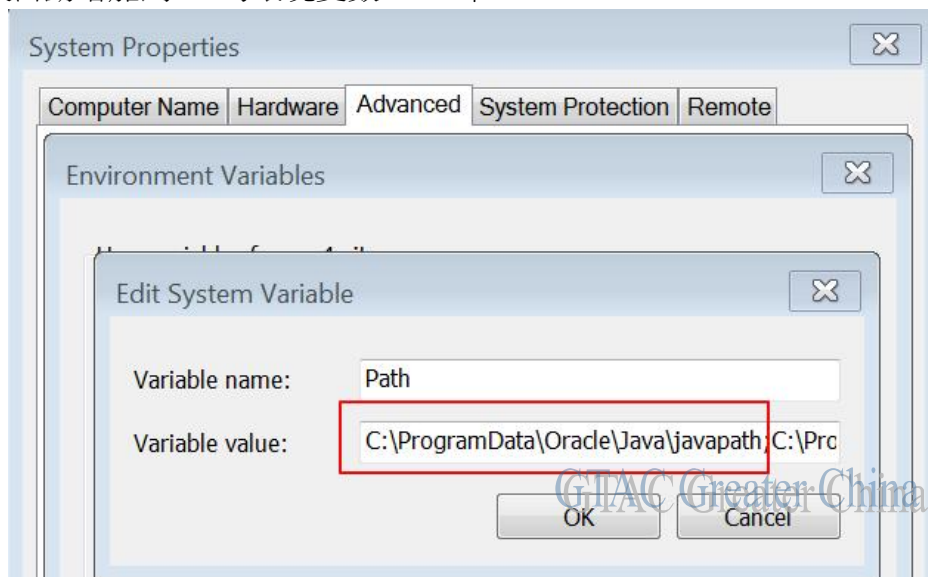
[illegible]

System Properties

Computer Name | Hardware | Advanced | System Protection | Remote

Environment Variables

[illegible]

Edit System Variable

Variable name: Path

Variable value: C:\ProgramData\Oracle\Java\javapath;C:\Pro

OK Cancel

GTAC Greater China